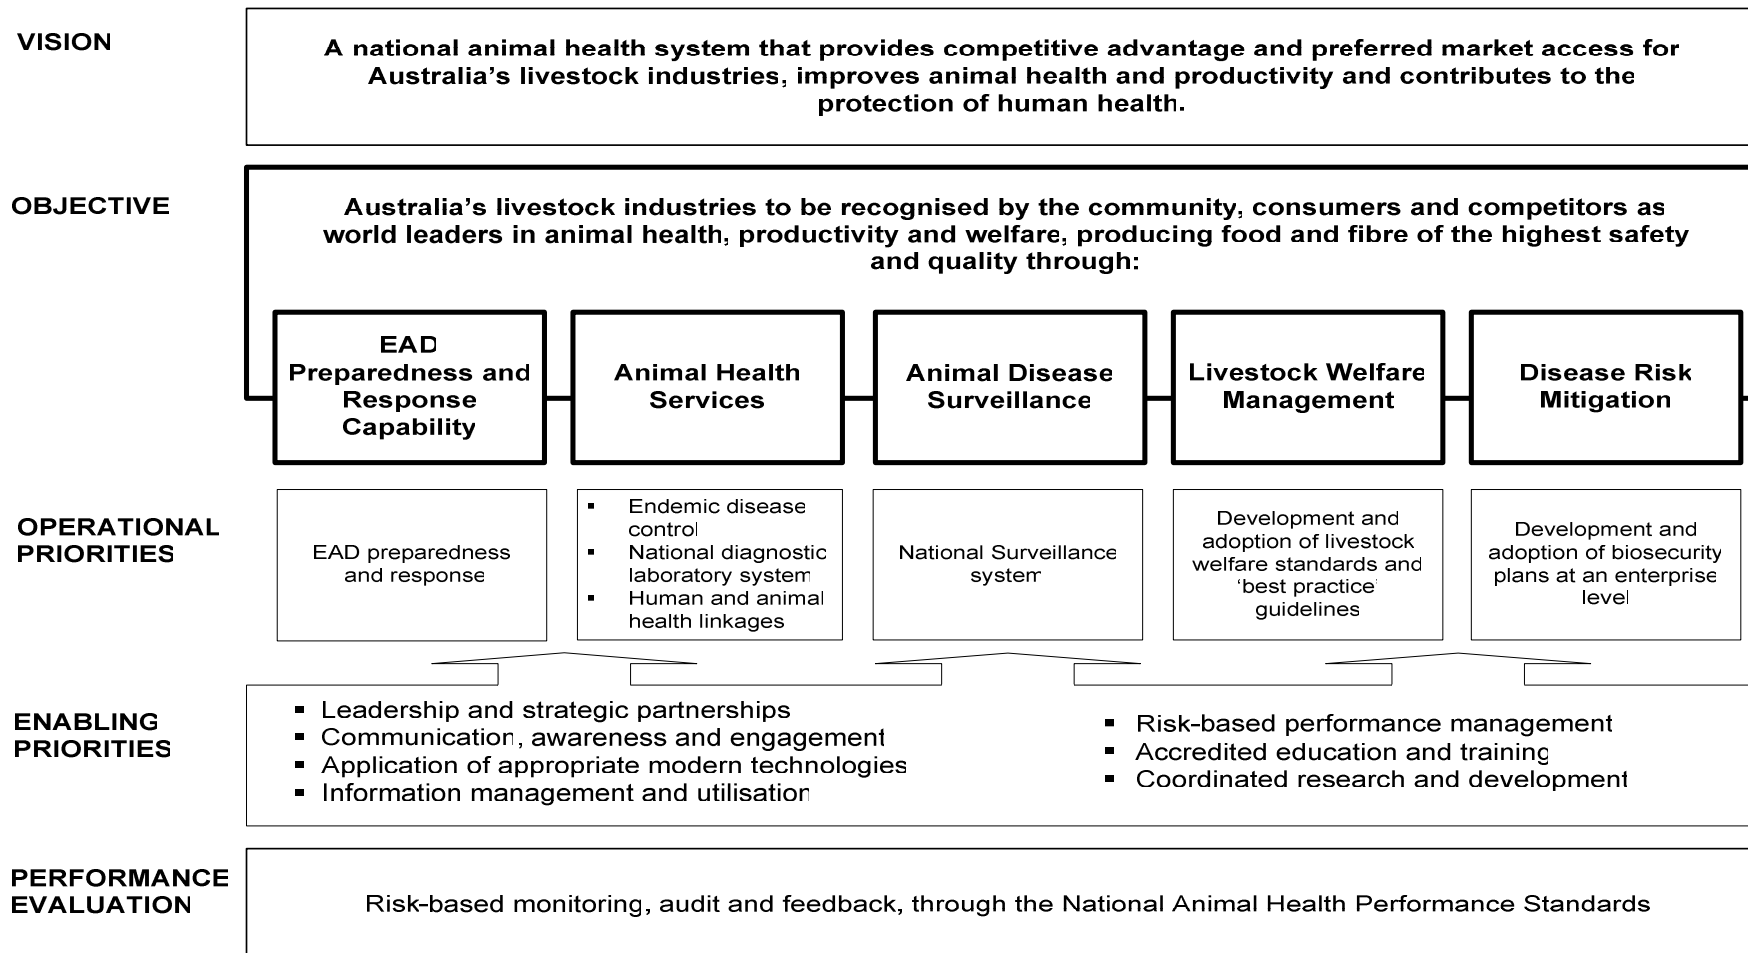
VISION

A national animal health system that provides competitive advantage and preferred market access for Australia's livestock industries, improves animal health and productivity and contributes to the protection of human health.

OBJECTIVE

Australia's livestock industries to be recognised by the community, consumers and competitors as world leaders in animal health, productivity and welfare, producing food and fibre of the highest safety and quality through:

EAD Preparedness and Response Capability

Animal Health Services

Animal Disease Surveillance

Livestock Welfare Management

Disease Risk Mitigation

OPERATIONAL PRIORITIES

EAD preparedness and response

- Endemic disease control
- National diagnostic laboratory system
- Human and animal health linkages

National Surveillance system

Development and adoption of livestock welfare standards and 'best practice' guidelines

Development and adoption of biosecurity plans at an enterprise level

ENABLING PRIORITIES

- Leadership and strategic partnerships
- Communication, awareness and engagement
- Application of appropriate modern technologies
- Information management and utilisation

- Risk-based performance management
- Accredited education and training
- Coordinated research and development

PERFORMANCE EVALUATION

Risk-based monitoring, audit and feedback, through the National Animal Health Performance Standards